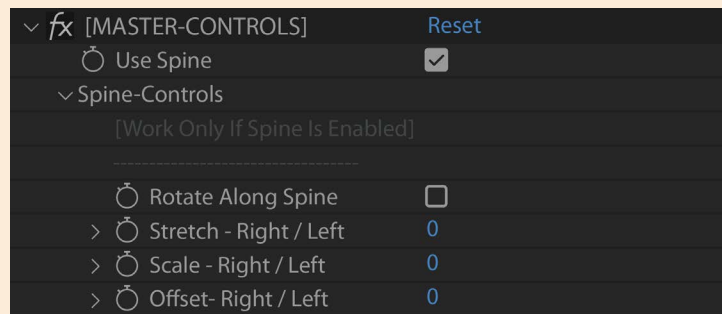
fx [MASTER-CONTROLS] Reset

Use Spine

Spine-Controls

[Work Only If Spine Is Enabled]

-----------------------------------

Rotate Along Spine

Stretch - Right / Left 0

Scale - Right / Left 0

Offset- Right / Left 0